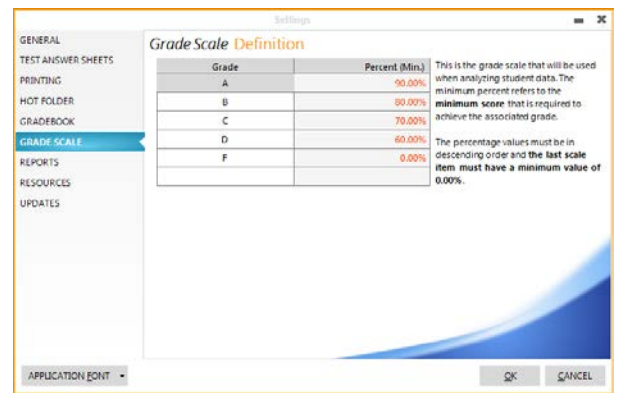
Settings

GENERAL
TEST ANSWER SHEETS
PRINTING
HOT FOLDER
GRADEBOOK
GRADE SCALE
REPORTS
RESOURCES
UPDATES

Grade Scale Definition

| Grade | Percent (Min.) |
|---|---|
| A | 90.00% |
| B | 80.00% |
| C | 70.00% |
| D | 60.00% |
| F | 0.00% |
| | |

This is the grade scale that will be used when analyzing student data. The minimum percent refers to the **minimum score** that is required to achieve the associated grade.

The percentage values must be in descending order and **the last scale item must have a minimum value of 0.00%**.

APPLICATION FONT

OK

CANCEL